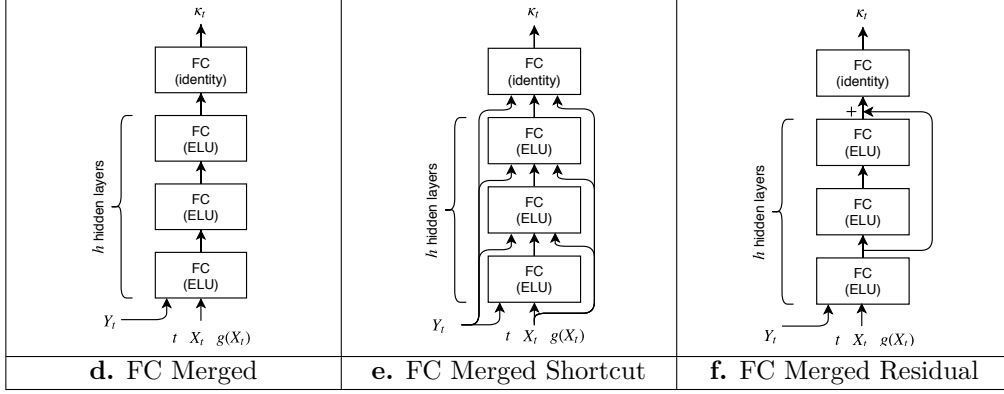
$\kappa_t$

FC (identity)

FC (ELU)

FC (ELU)

FC (ELU)

$h$ hidden layers

$Y_t$

$t$ $X_t$ $g(X_t)$

$\kappa_t$

FC (identity)

FC (ELU)

FC (ELU)

FC (ELU)

$h$ hidden layers

$Y_t$

$t$ $X_t$ $g(X_t)$

$\kappa_t$

FC (identity)

+

FC (ELU)

FC (ELU)

FC (ELU)

$h$ hidden layers

$Y_t$

$t$ $X_t$ $g(X_t)$

| **d.** FC Merged | **e.** FC Merged Shortcut | **f.** FC Merged Residual |
|---|---|---|